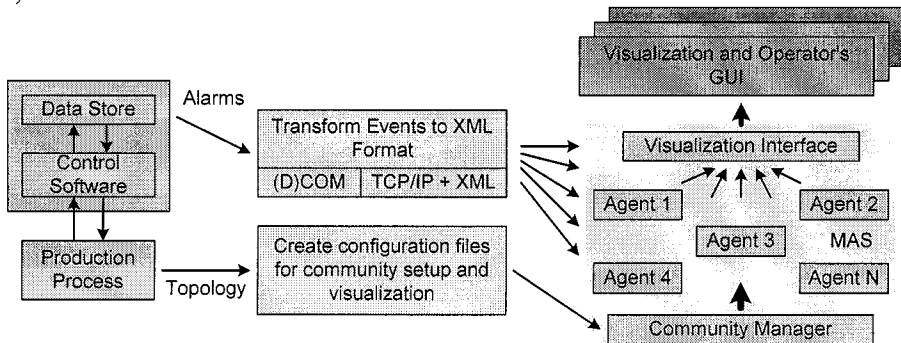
Data Store

Control Software

Production Process

Alarms

Topology

Transform Events to XML Format

(D)COM

TCP/IP + XML

Create configuration files for community setup and visualization

Visualization and Operator's GUI

Visualization Interface

Agent 1

Agent 2

Agent 3

MAS

Agent 4

Agent N

Community Manager